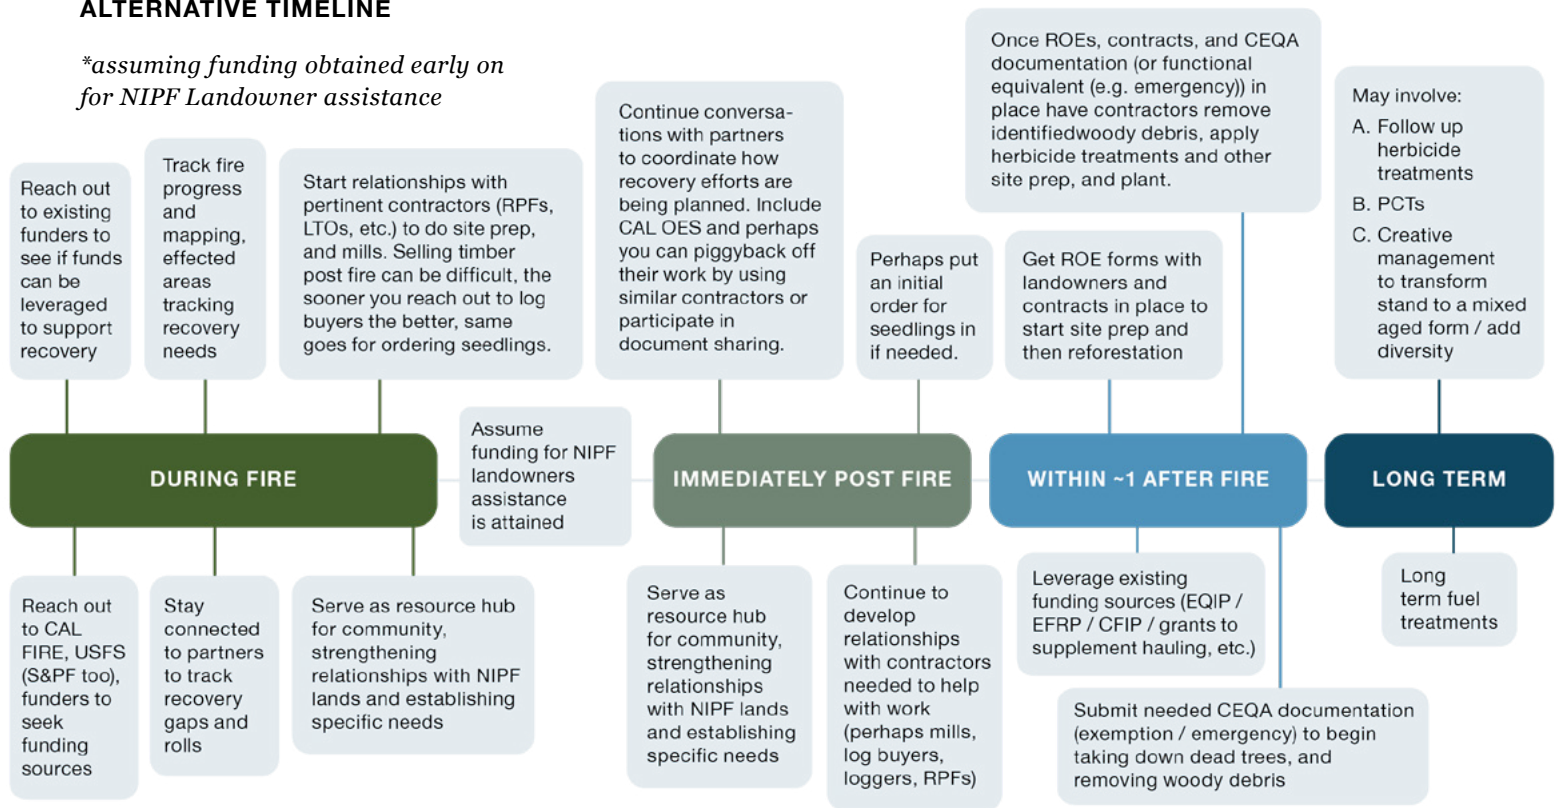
ALTERNATIVE TIMELINE

*assuming funding obtained early on for NIPF Landowner assistance

Reach out to existing funders to see if funds can be leveraged to support recovery

Track fire progress and mapping, effected areas tracking recovery needs

Start relationships with pertinent contractors (RPFs, LTOs, etc.) to do site prep, and mills. Selling timber post fire can be difficult, the sooner you reach out to log buyers the better, same goes for ordering seedlings.

Continue conversations with partners to coordinate how recovery efforts are being planned. Include CAL OES and perhaps you can piggyback off their work by using similar contractors or participate in document sharing.

Perhaps put an initial order for seedlings in if needed.

Get ROE forms with landowners and contracts in place to start site prep and then reforestation

Once ROEs, contracts, and CEQA documentation (or functional equivalent (e.g. emergency)) in place have contractors remove identifiedwoody debris, apply herbicide treatments and other site prep, and plant.

May involve:
A. Follow up herbicide treatments
B. PCTs
C. Creative management to transform stand to a mixed aged form / add diversity

DURING FIRE

Assume funding for NIPF landowners assistance is attained

IMMEDIATELY POST FIRE

WITHIN ~1 AFTER FIRE

LONG TERM

Reach out to CAL FIRE, USFS (S&PF too), funders to seek funding sources

Stay connected to partners to track recovery gaps and rolls

Serve as resource hub for community, strengthening relationships with NIPF lands and establishing specific needs

Serve as resource hub for community, strengthening relationships with NIPF lands and establishing specific needs

Continue to develop relationships with contractors needed to help with work (perhaps mills, log buyers, loggers, RPFs)

Leverage existing funding sources (EQIP / EFRP / CFIP / grants to supplement hauling, etc.)

Submit needed CEQA documentation (exemption / emergency) to begin taking down dead trees, and removing woody debris

Long term fuel treatments